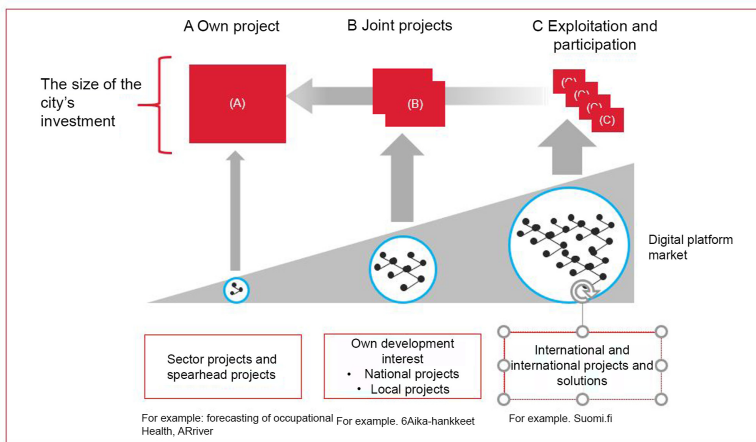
A Own project

B Joint projects

C Exploitation and participation

The size of the city's investment

(A)

(B)

(C)

(C)

(C)

(C)

Digital platform market

Sector projects and spearhead projects

Own development interest
• National projects
• Local projects

International and international projects and solutions

For example: forecasting of occupational Health, ARriver

For example. 6Aika-hankkeet

For example. Suomi.fi